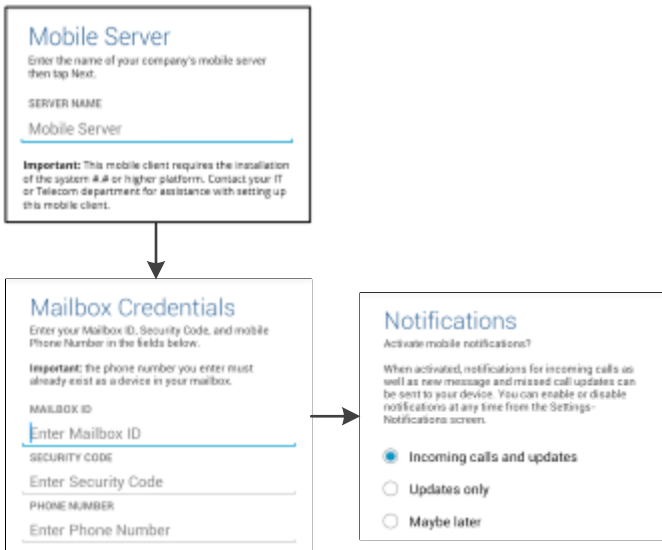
Mobile Server
Enter the name of your company's mobile server then tap Next.

SERVER NAME

Mobile Server

**Important:** This mobile client requires the installation of the system #.# or higher platform. Contact your IT or Telecom department for assistance with setting up this mobile client.

Mailbox Credentials
Enter your Mailbox ID, Security Code, and mobile Phone Number in the fields below.

**Important:** the phone number you enter must already exist as a device in your mailbox.

MAILBOX ID

Enter Mailbox ID

SECURITY CODE

Enter Security Code

PHONE NUMBER

Enter Phone Number

Notifications
Activate mobile notifications?

When activated, notifications for incoming calls as well as new message and missed call updates can be sent to your device. You can enable or disable notifications at any time from the Settings-Notifications screen.

Incoming calls and updates

Updates only

Maybe later